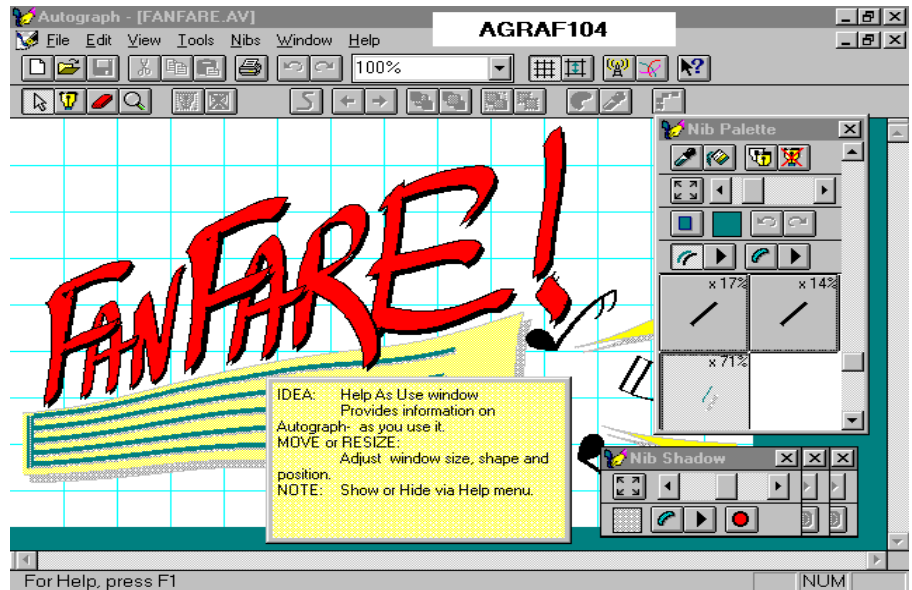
Autograph - [FANFARE.AV]

AGRAF104

File Edit View Tools Nibs Window Help

100%

Nib Palette

x 17%

x 14%

x 71%

FANFARE!

IDEA: Help As Use window
Provides information on Autograph- as you use it.
MOVE or RESIZE:
Adjust window size, shape and position.
NOTE: Show or Hide via Help menu.

Nib Shadow

For Help, press F1

NUM